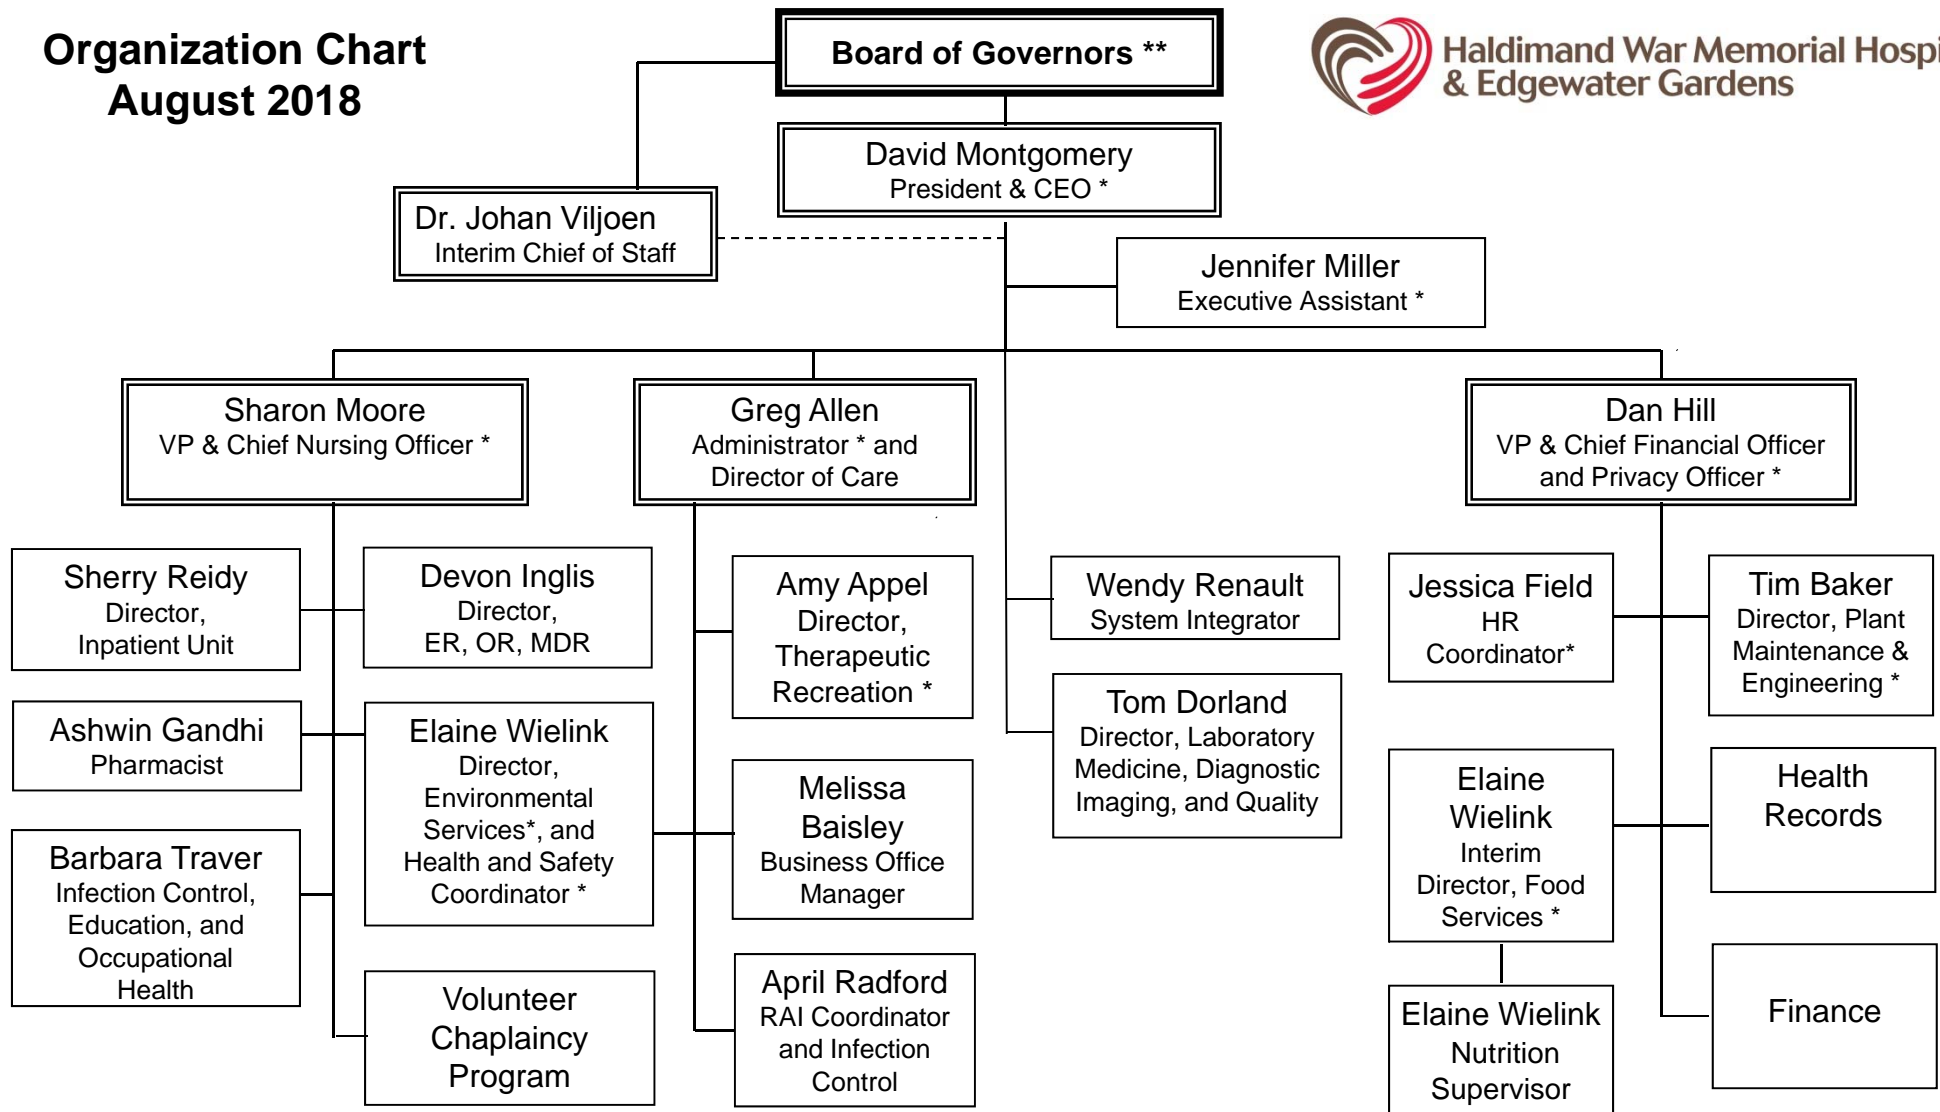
Organization Chart
August 2018

Board of Governors **

Haldimand War Memorial Hospi
& Edgewater Gardens

David Montgomery
President & CEO *

Dr. Johan Viljoen
Interim Chief of Staff

Jennifer Miller
Executive Assistant *

Sharon Moore
VP & Chief Nursing Officer *

Greg Allen
Administrator * and Director of Care

Dan Hill
VP & Chief Financial Officer and Privacy Officer *

Sherry Reidy
Director, Inpatient Unit

Devon Inglis
Director, ER, OR, MDR

Ashwin Gandhi
Pharmacist

Elaine Wielink
Director, Environmental Services*, and Health and Safety Coordinator *

Barbara Traver
Infection Control, Education, and Occupational Health

Volunteer Chaplaincy Program

Amy Appel
Director, Therapeutic Recreation *

Melissa Baisley
Business Office Manager

April Radford
RAI Coordinator and Infection Control

Wendy Renault
System Integrator

Tom Dorland
Director, Laboratory Medicine, Diagnostic Imaging, and Quality

Jessica Field
HR Coordinator*

Tim Baker
Director, Plant Maintenance & Engineering *

Elaine Wielink
Interim Director, Food Services *

Health Records

Elaine Wielink
Nutrition Supervisor

Finance